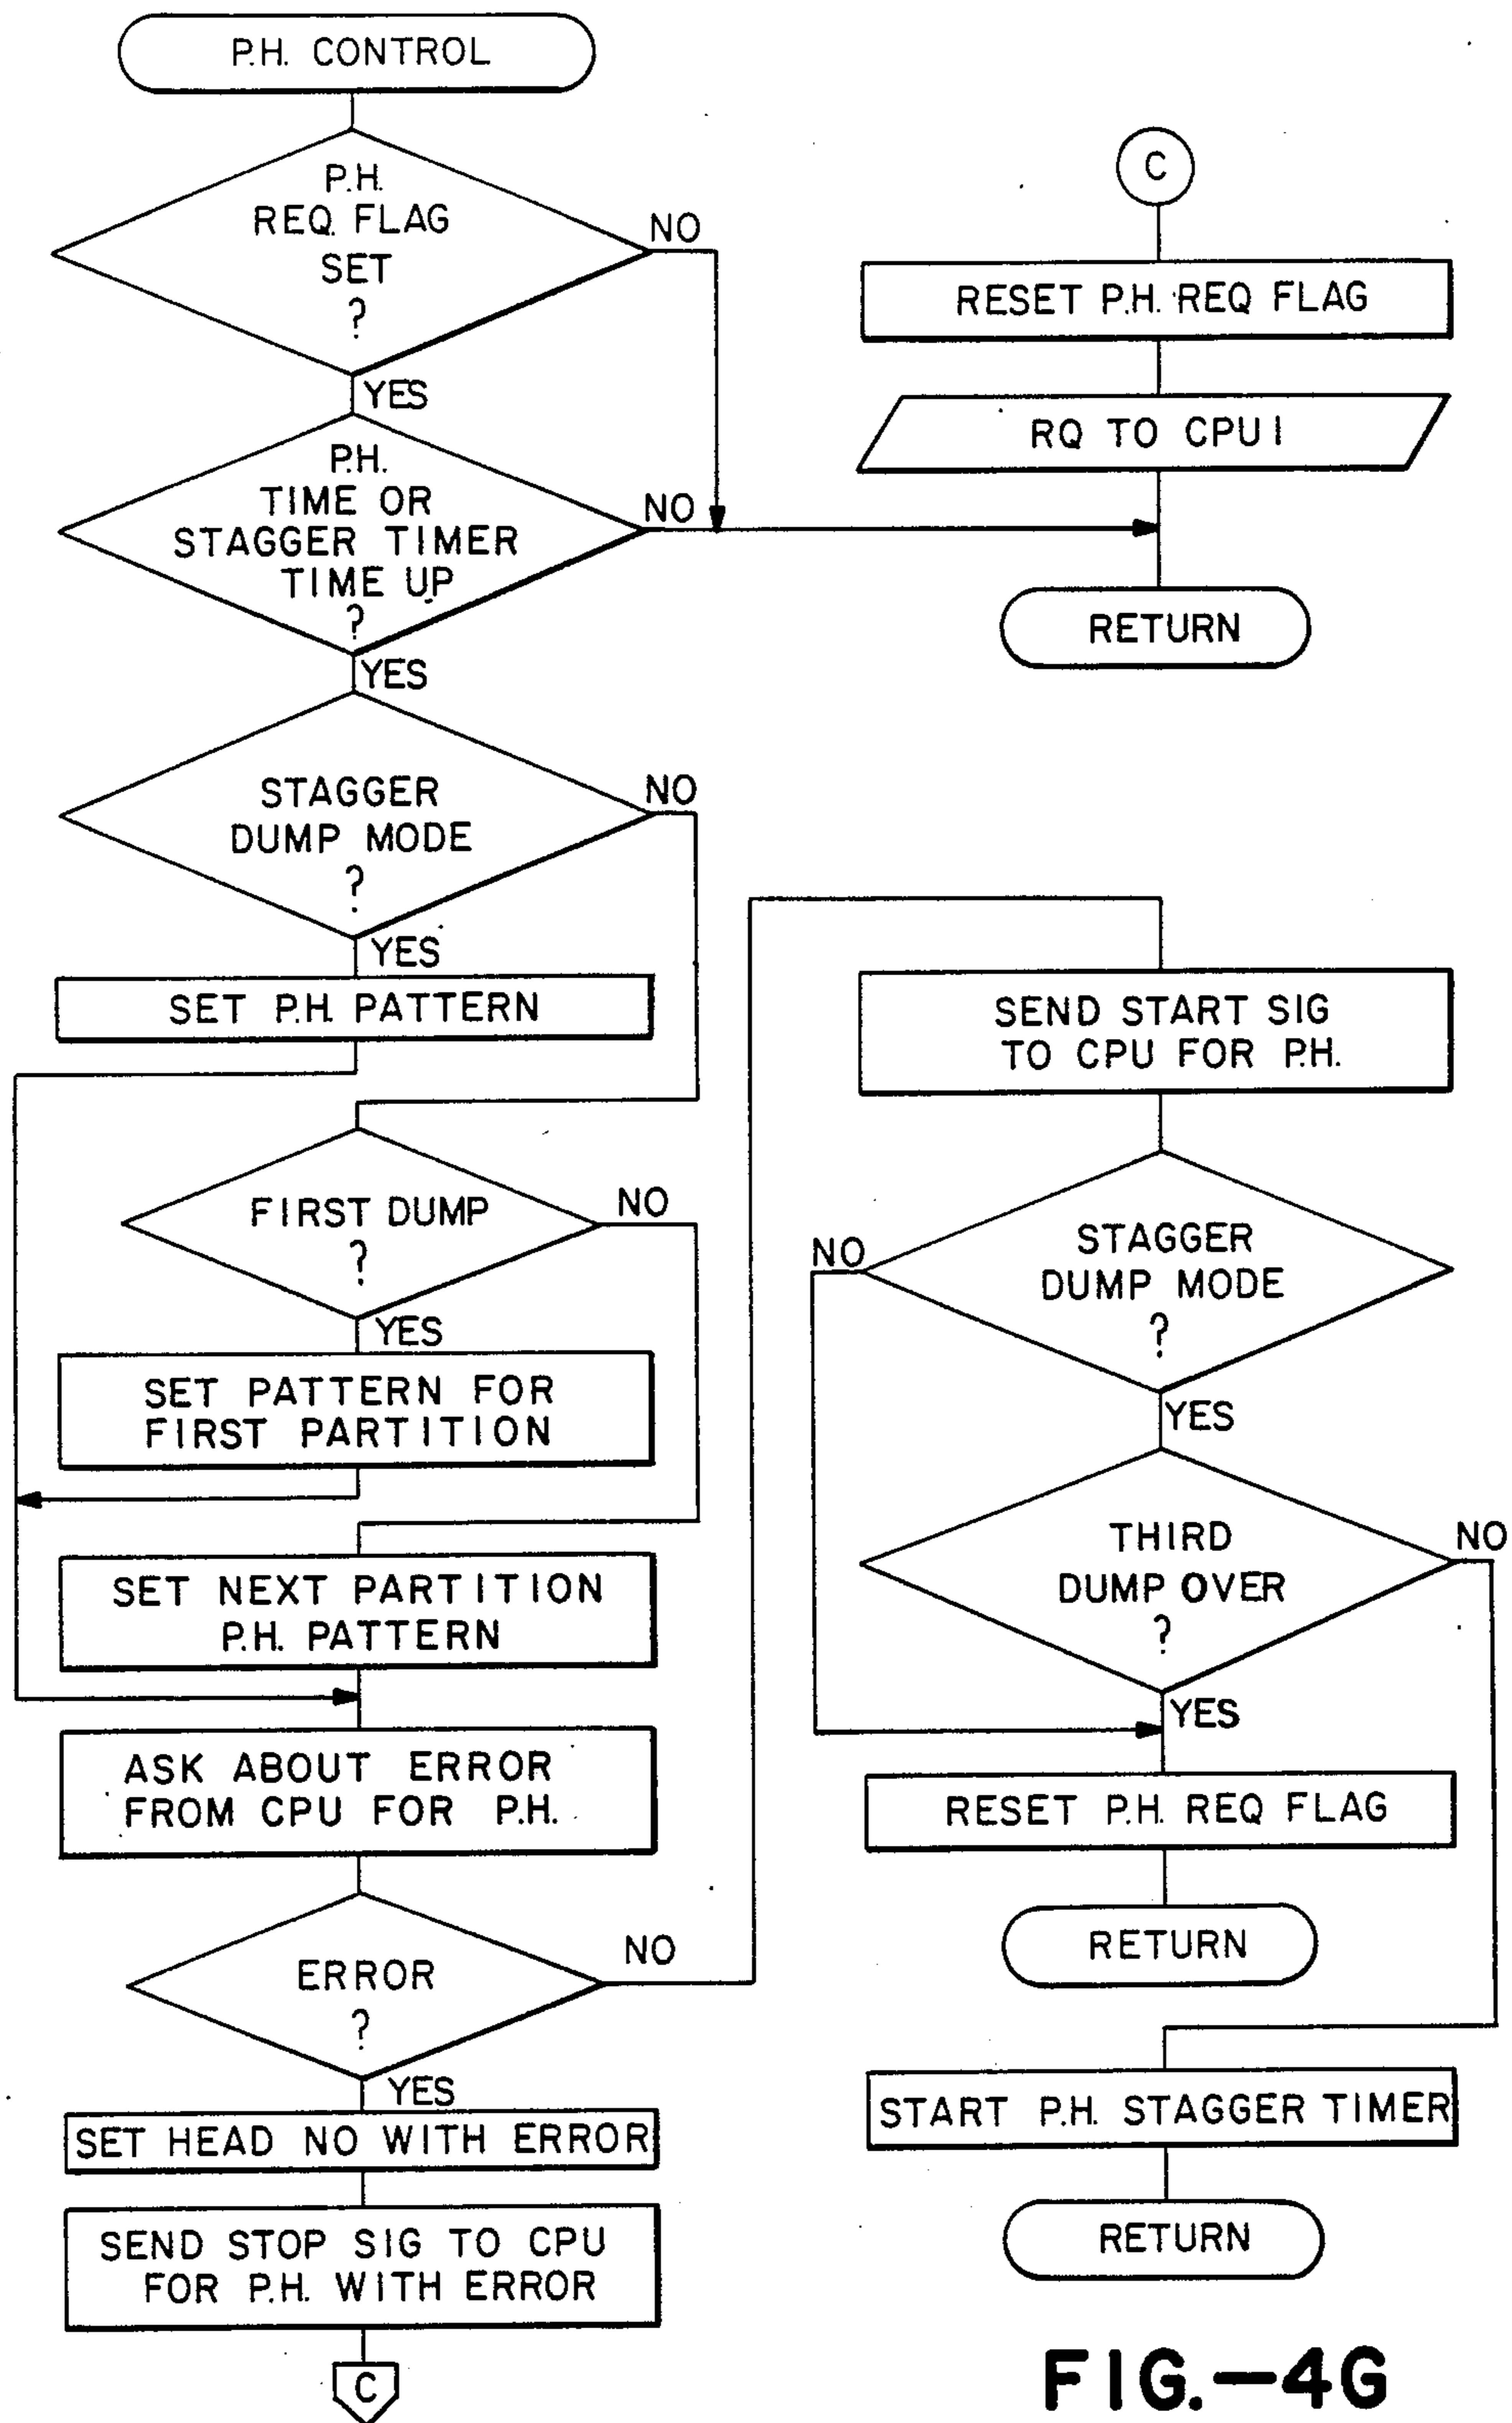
P.H. CONTROL

P.H. REQ. FLAG SET ?

NO

YES

P.H. TIME OR STAGGER TIMER TIME UP ?

NO

YES

STAGGER DUMP MODE ?

NO

YES

SET P.H. PATTERN

FIRST DUMP ?

NO

YES

SET PATTERN FOR FIRST PARTITION

SET NEXT PARTITION P.H. PATTERN

ASK ABOUT ERROR FROM CPU FOR P.H.

ERROR ?

NO

YES

SET HEAD NO WITH ERROR

SEND STOP SIG TO CPU FOR P.H. WITH ERROR

C

C

RESET P.H. REQ FLAG

RQ TO CPU I

RETURN

SEND START SIG TO CPU FOR P.H.

STAGGER DUMP MODE ?

NO

YES

THIRD DUMP OVER ?

NO

YES

RESET P.H. REQ FLAG

RETURN

START P.H. STAGGER TIMER

RETURN

FIG.—4G